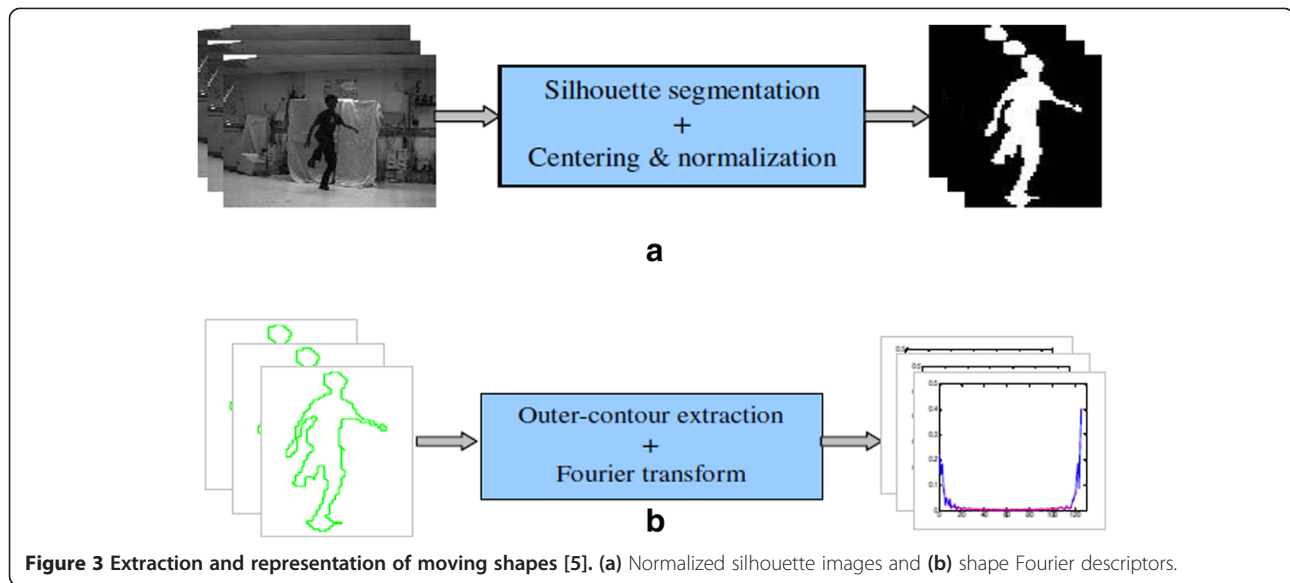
Silhouette segmentation
+
Centering & normalization

a

Outer-contour extraction
+
Fourier transform

b

0.5
0.4
0.3
0.2
0.1
0
0 20 40 60 80 100 120

**Figure 3 Extraction and representation of moving shapes [5]. (a)** Normalized silhouette images and **(b)** shape Fourier descriptors.